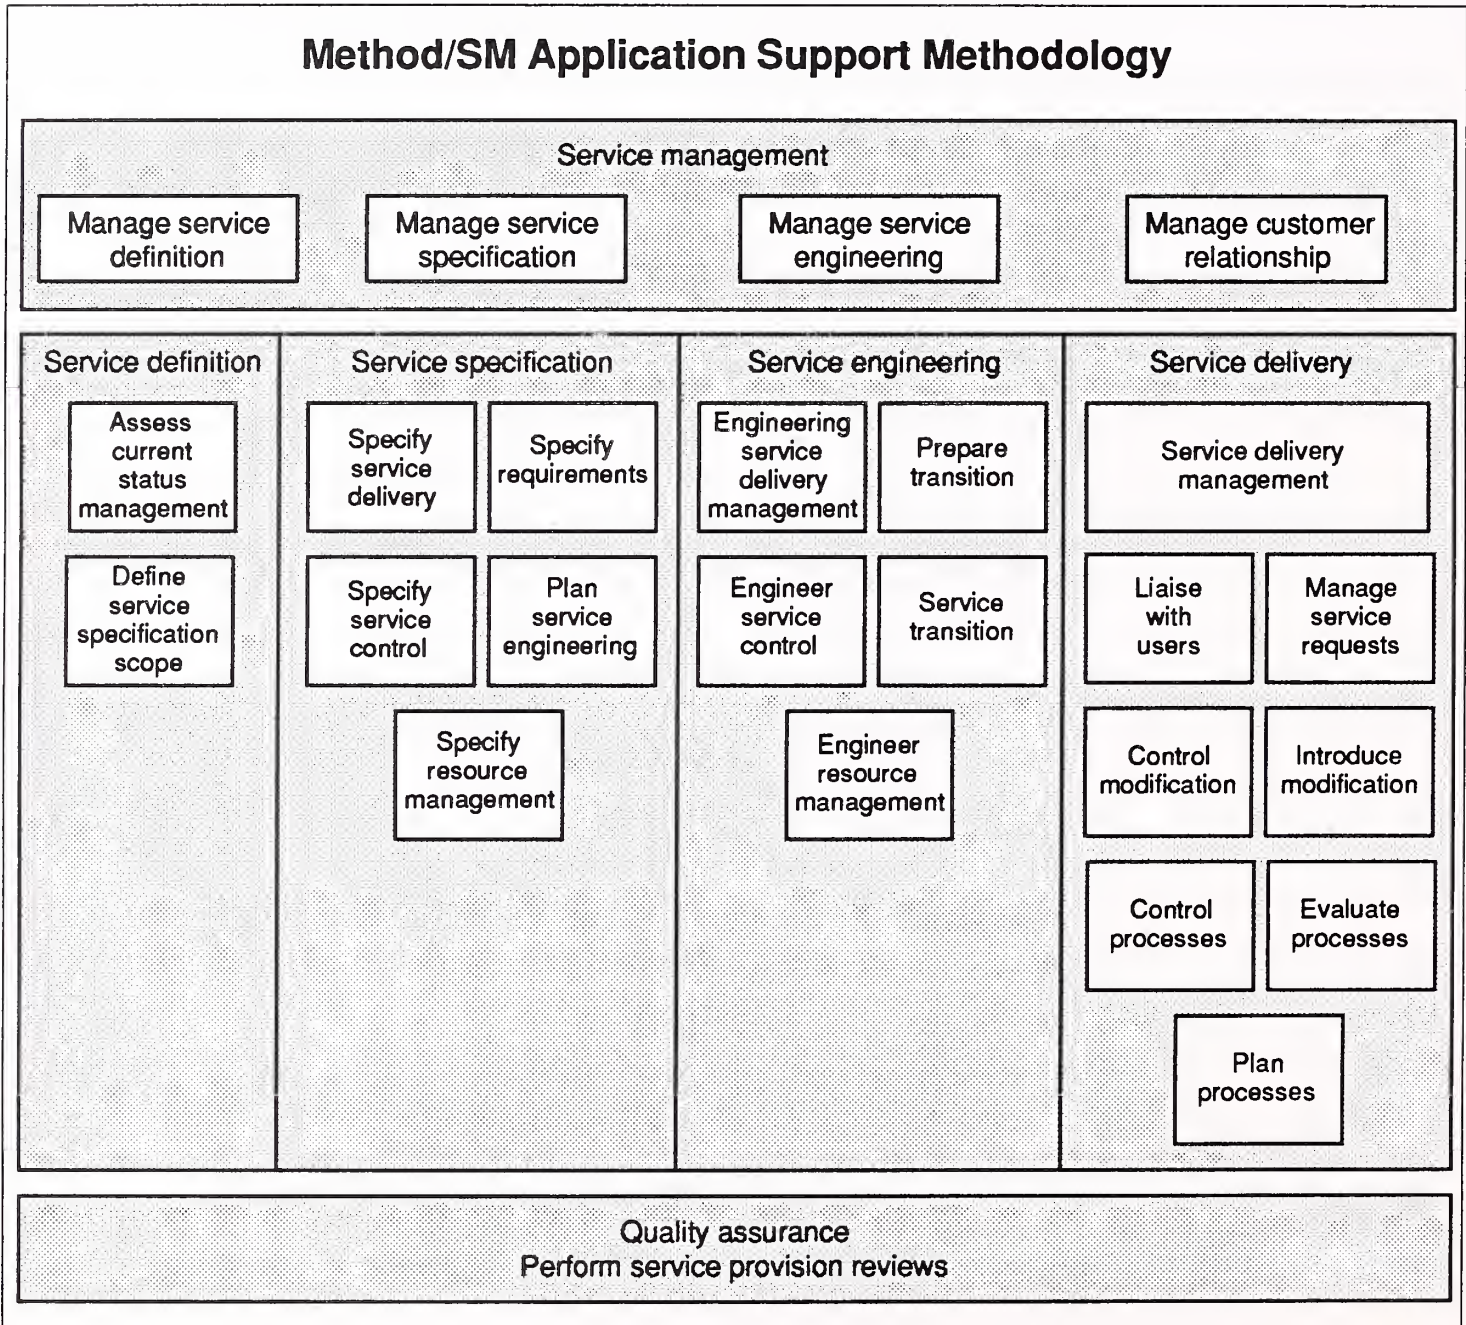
Method/SM Application Support Methodology

Service management

Manage service definition

Manage service specification

Manage service engineering

Manage customer relationship

Service definition

Assess current status management

Define service specification scope

Service specification

Specify service delivery

Specify requirements

Specify service control

Plan service engineering

Specify resource management

Service engineering

Engineering service delivery management

Prepare transition

Engineer service control

Service transition

Engineer resource management

Service delivery

Service delivery management

Liaise with users

Manage service requests

Control modification

Introduce modification

Control processes

Evaluate processes

Plan processes

Quality assurance
Perform service provision reviews